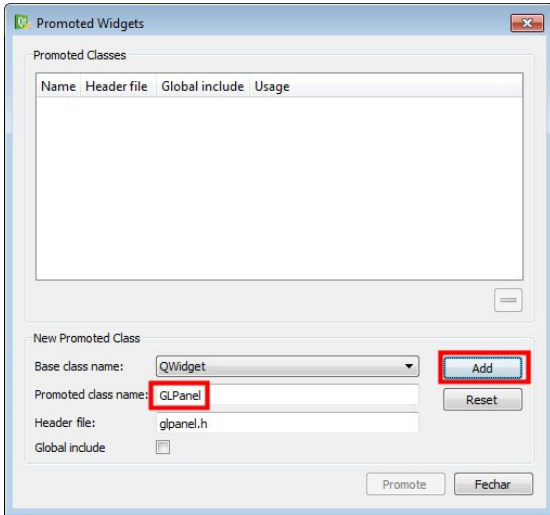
Promoted Widgets

Promoted Classes

| Name | Header file | Global include | Usage |
|---|---|---|---|

New Promoted Class

Base class name: QWidget

Add

Promoted class name: GLPanel

Reset

Header file: glpanel.h

Global include

Promote

Fechar